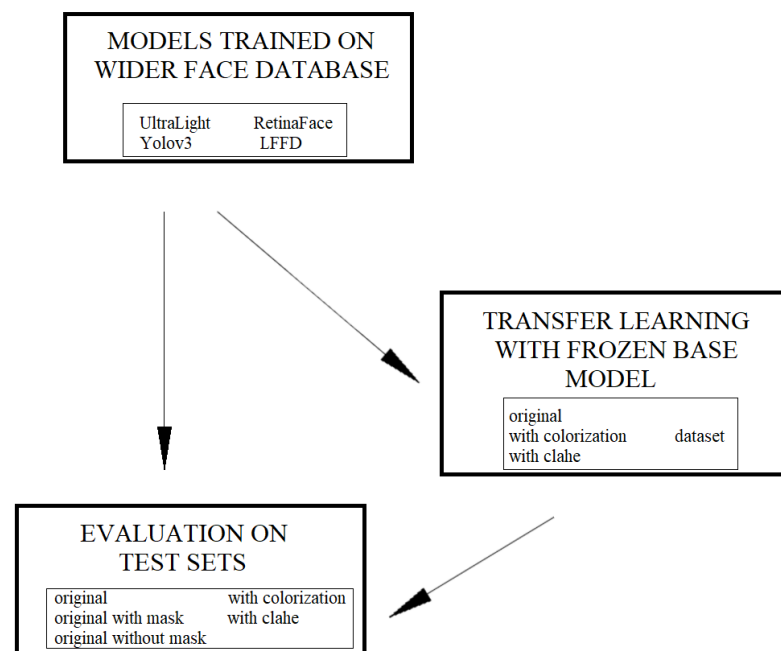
MODELS TRAINED ON WIDER FACE DATABASE

UltraLight RetinaFace
Yolov3 LFFD

TRANSFER LEARNING WITH FROZEN BASE MODEL

original
with colorization dataset
with clahe

EVALUATION ON TEST SETS

original with colorization
original with mask with clahe
original without mask